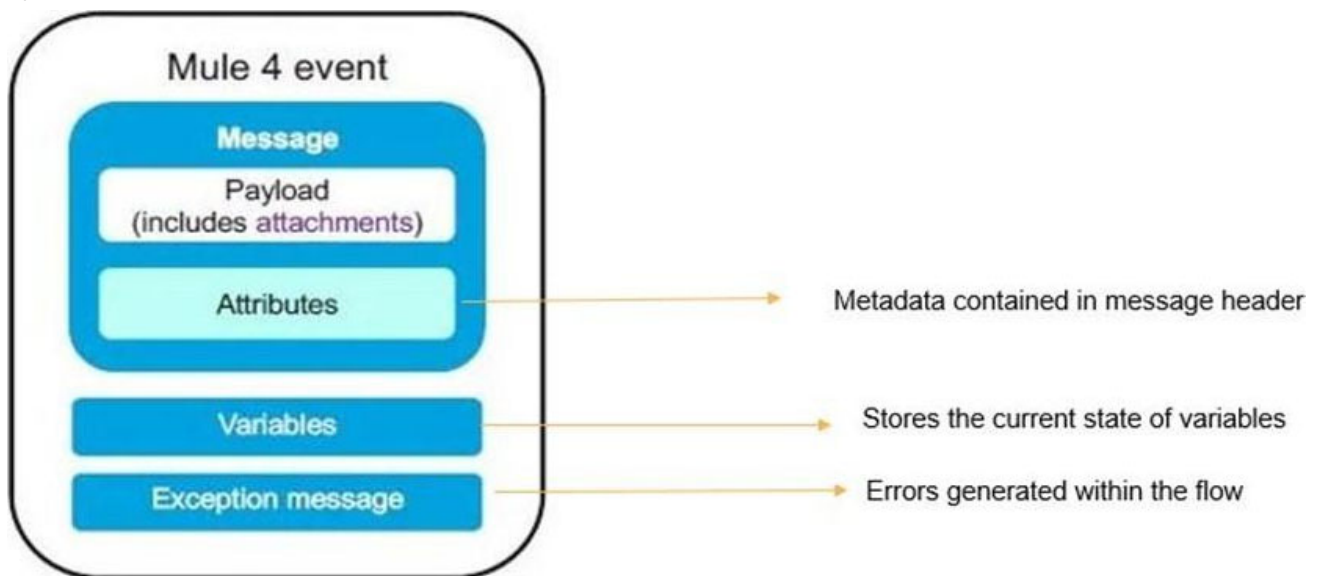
Mule 4 event

Message

Payload (includes attachments)

Attributes

Metadata contained in message header

Variables

Stores the current state of variables

Exception message

Errors generated within the flow